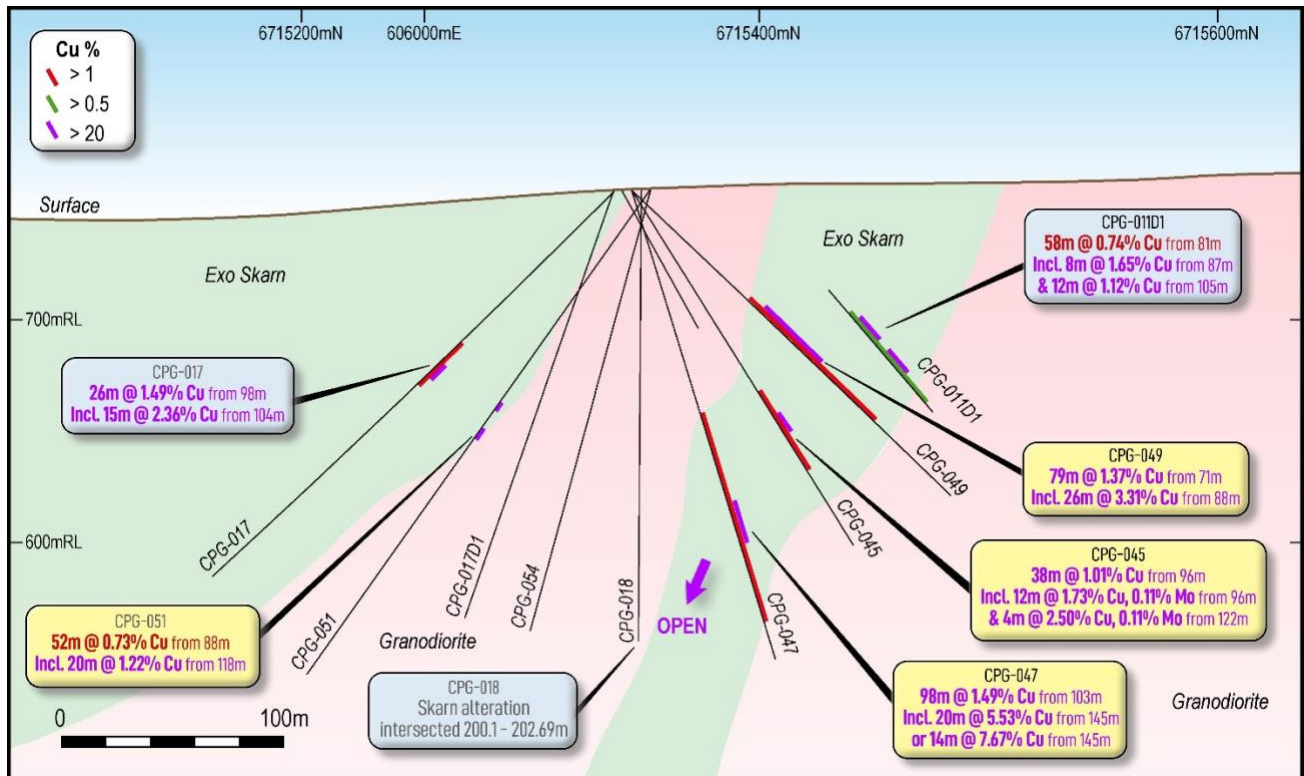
6715200mN
606000mE
6715400mN
6715600mN

Cu %
> 1
> 0.5
> 20

Surface
Exo Skarn
Exo Skarn
700mRL
600mRL

CPG-011D1
58m @ 0.74% Cu from 81m
Incl. 8m @ 1.65% Cu from 87m
& 12m @ 1.12% Cu from 105m

CPG-017
26m @ 1.49% Cu from 98m
Incl. 15m @ 2.36% Cu from 104m

CPG-011D1
CPG-049

CPG-049
79m @ 1.37% Cu from 71m
Incl. 26m @ 3.31% Cu from 88m

CPG-017
CPG-017D1
CPG-054
CPG-018
CPG-045
CPG-047
CPG-051

CPG-045
38m @ 1.01% Cu from 96m
Incl. 12m @ 1.73% Cu, 0.11% Mo from 96m
& 4m @ 2.50% Cu, 0.11% Mo from 122m

OPEN

CPG-051
52m @ 0.73% Cu from 88m
Incl. 20m @ 1.22% Cu from 118m

Granodiorite

CPG-018
Skarn alteration
intersected 200.1 - 202.69m

CPG-047
98m @ 1.49% Cu from 103m
Incl. 20m @ 5.53% Cu from 145m
or 14m @ 7.67% Cu from 145m

Granodiorite

0
100m